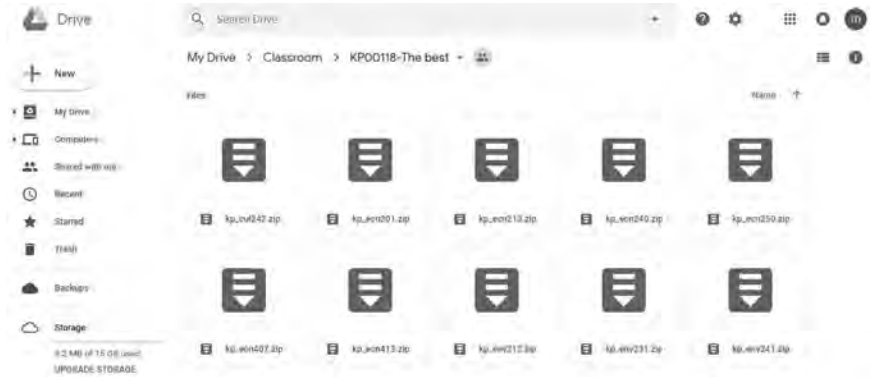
Drive

Search Drive

m

My Drive > Classroom > KP00118-The best

New

My Drive

Computers

Shared with me

Recent

Starred

Trash

Backups

Storage

3.2 MB of 15 GB used

UPGRADE STORAGE

Files

Name ↑

kp_civl242.zip

kp_ecn201.zip

kp_ecn213.zip

kp_ecn240.zip

kp_ecn250.zip

kp_ecn407.zip

kp_ecn413.zip

kp_env212.zip

kp_env231.zip

kp_env241.zip